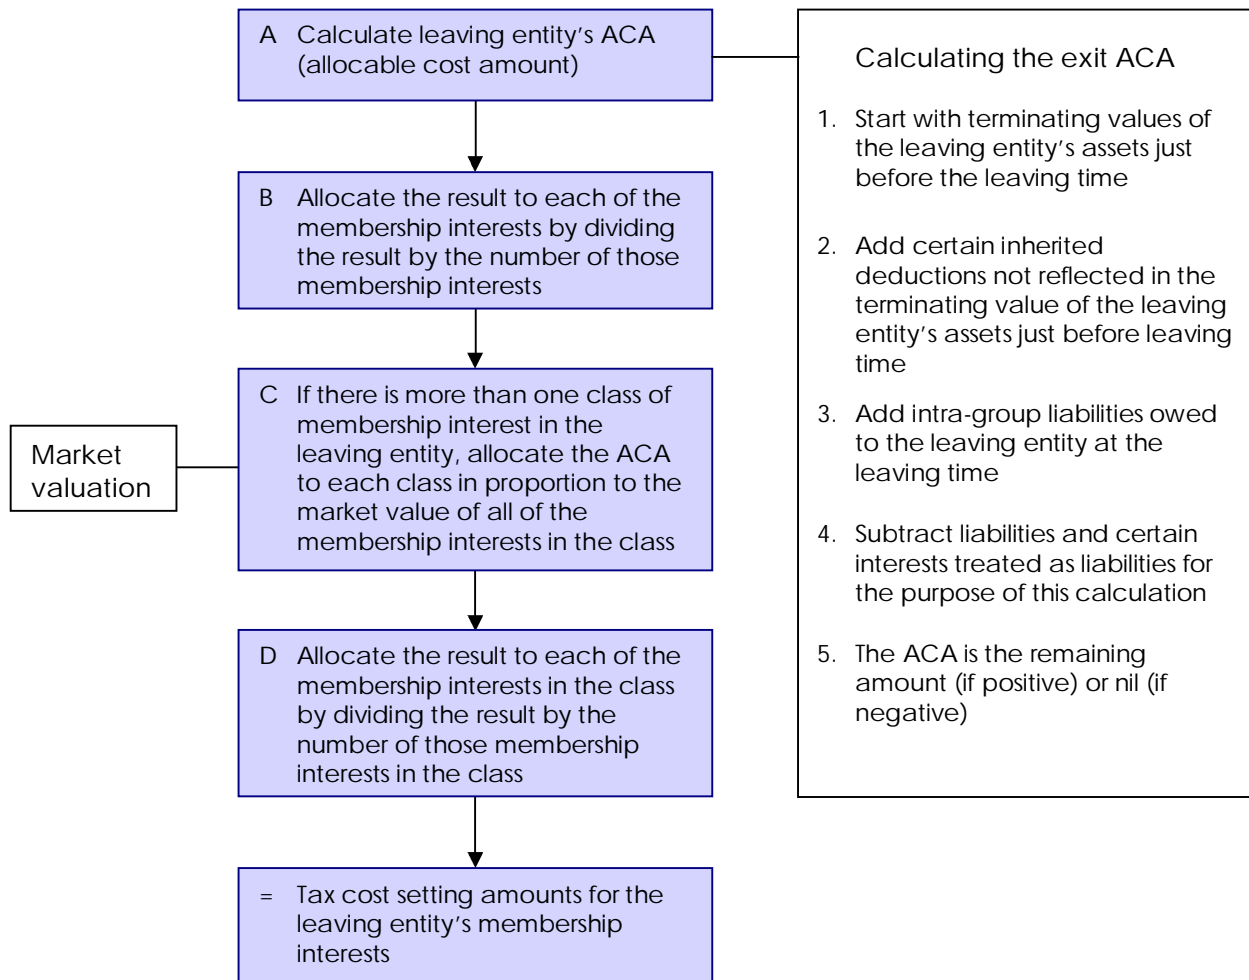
A Calculate leaving entity's ACA (allocable cost amount)

B Allocate the result to each of the membership interests by dividing the result by the number of those membership interests

C If there is more than one class of membership interest in the leaving entity, allocate the ACA to each class in proportion to the market value of all of the membership interests in the class

Market valuation

D Allocate the result to each of the membership interests in the class by dividing the result by the number of those membership interests in the class

= Tax cost setting amounts for the leaving entity's membership interests

Calculating the exit ACA

1. Start with terminating values of the leaving entity's assets just before the leaving time

2. Add certain inherited deductions not reflected in the terminating value of the leaving entity's assets just before leaving time

3. Add intra-group liabilities owed to the leaving entity at the leaving time

4. Subtract liabilities and certain interests treated as liabilities for the purpose of this calculation

5. The ACA is the remaining amount (if positive) or nil (if negative)